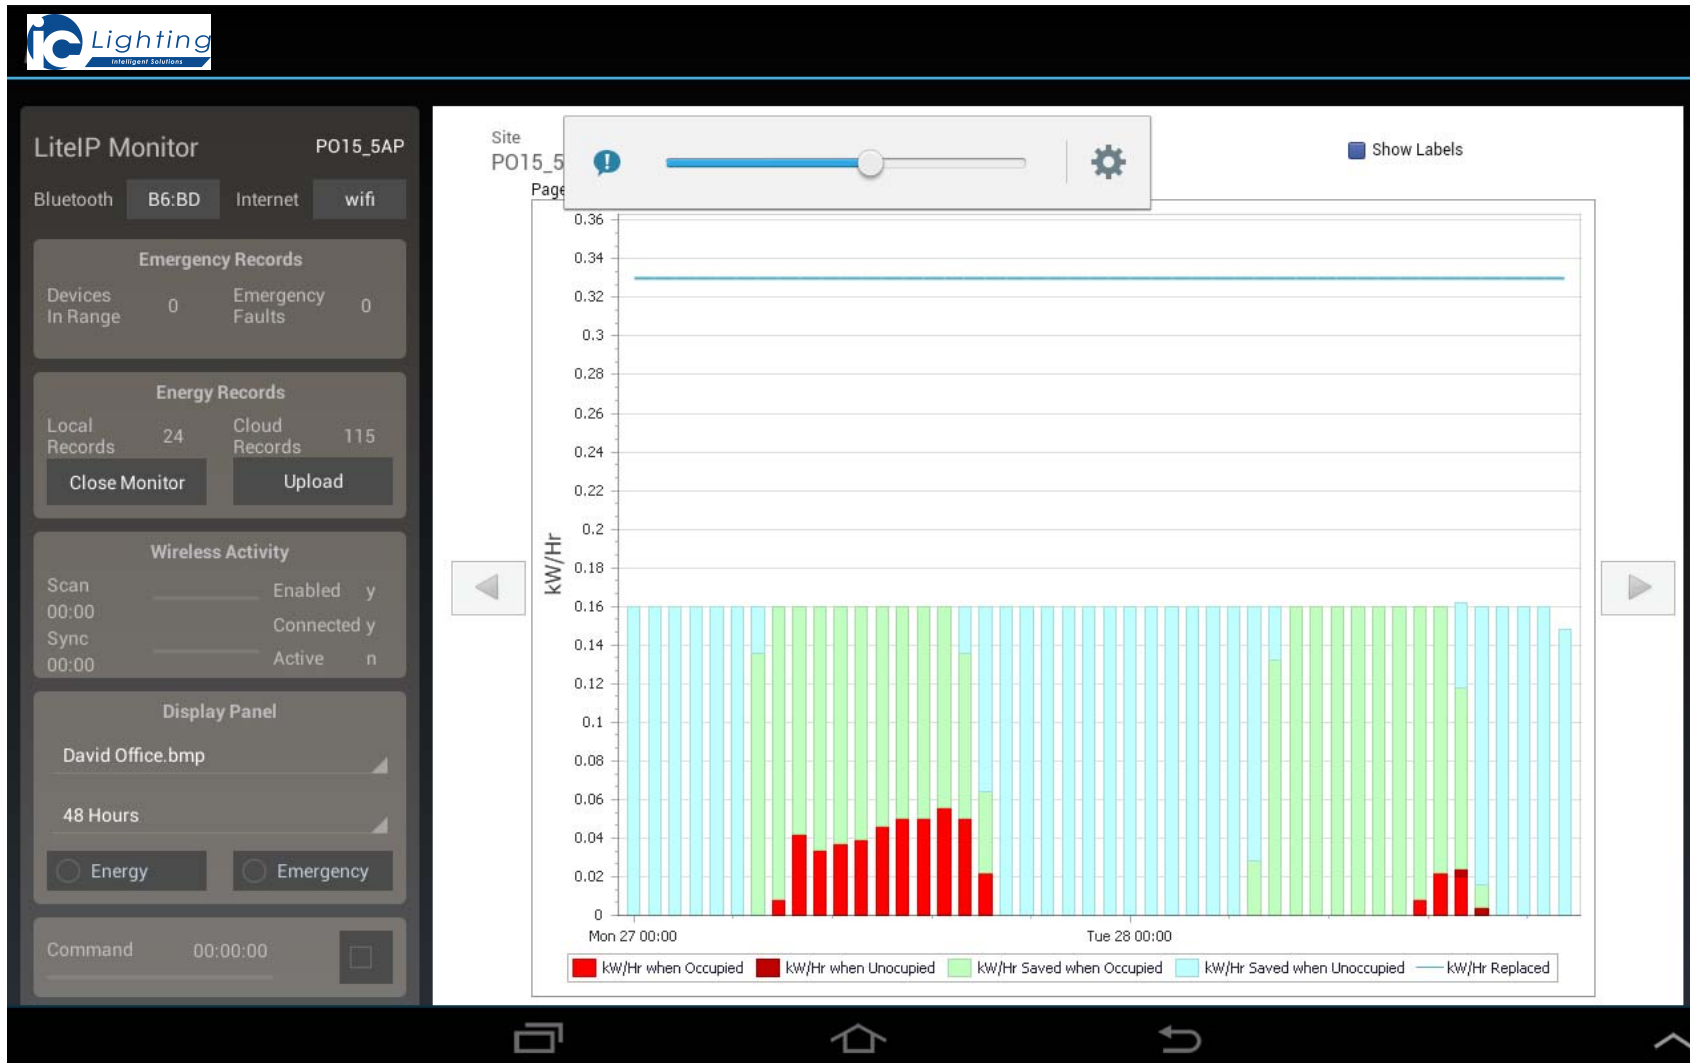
iC Lighting
Intelligent Solutions

LiteIP Monitor P015_5AP

Bluetooth B6:BD Internet wifi

Emergency Records

Devices In Range 0 Emergency Faults 0

Energy Records

Local Records 24 Cloud Records 115

Close Monitor Upload

Wireless Activity

Scan 00:00 Enabled y
Sync 00:00 Connected y
Active n

Display Panel

David Office.bmp

48 Hours

Energy Emergency

Command 00:00:00

Site
P015_5
Page

Show Labels

kW/Hr

0.36
0.34
0.32
0.3
0.28
0.26
0.24
0.22
0.2
0.18
0.16
0.14
0.12
0.1
0.08
0.06
0.04
0.02
0

Mon 27 00:00 Tue 28 00:00

kW/Hr when Occupied kW/Hr when Unocupied kW/Hr Saved when Occupied kW/Hr Saved when Unoccupied kW/Hr Replaced